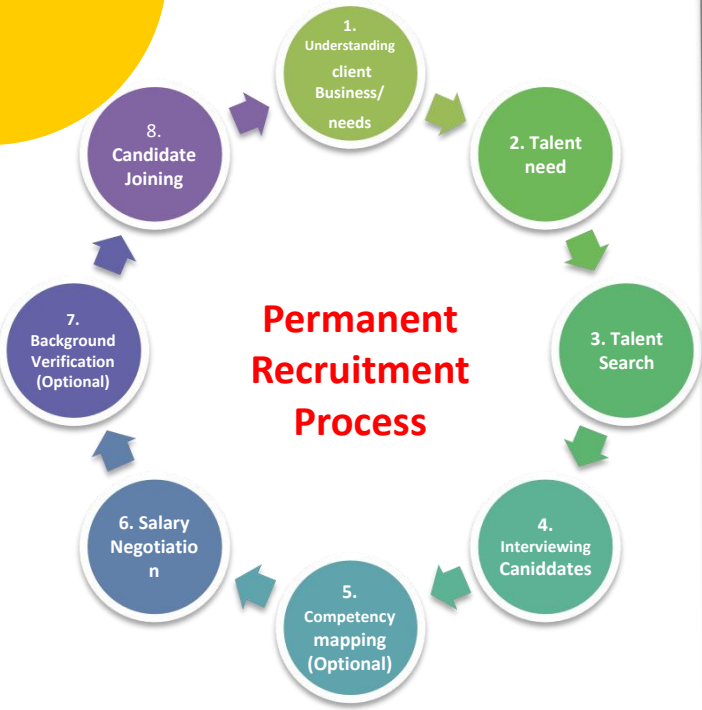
Permanent Recruitment Process

1. Understanding client Business/ needs

2. Talent need

3. Talent Search

4. Interviewing Caniddates

5. Competency mapping (Optional)

6. Salary Negotiatio n

7. Background Verification (Optional)

8. Candidate Joining